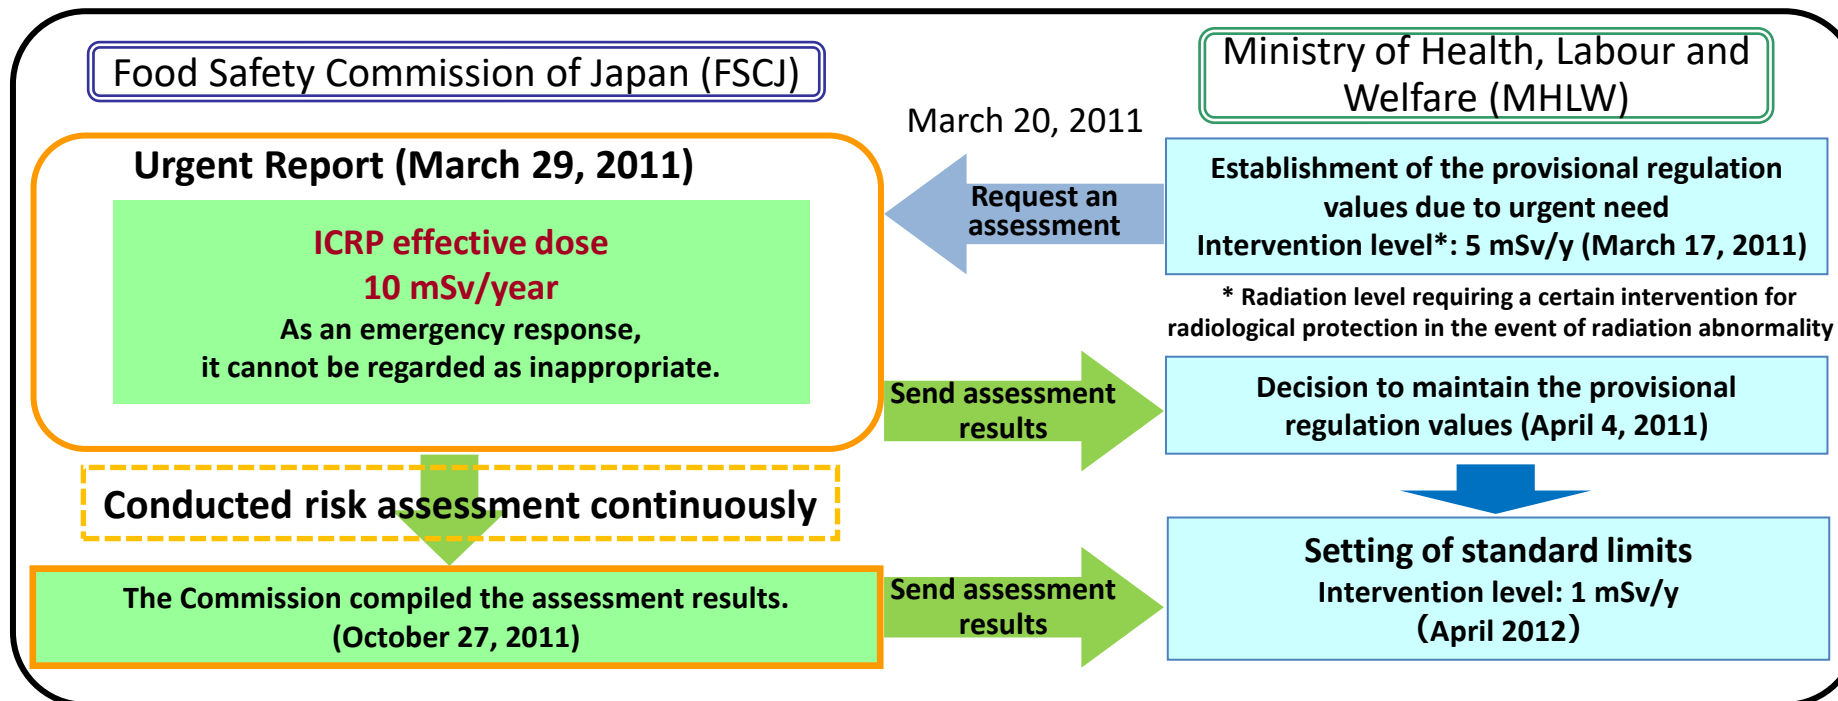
Food Safety Commission of Japan (FSCJ)

Ministry of Health, Labour and Welfare (MHLW)

March 20, 2011

Urgent Report (March 29, 2011)

ICRP effective dose
10 mSv/year
As an emergency response,
it cannot be regarded as inappropriate.

Request an assessment

Establishment of the provisional regulation values due to urgent need
Intervention level*: 5 mSv/y (March 17, 2011)

* Radiation level requiring a certain intervention for radiological protection in the event of radiation abnormality

Send assessment results

Decision to maintain the provisional regulation values (April 4, 2011)

Conducted risk assessment continuously

The Commission compiled the assessment results.
(October 27, 2011)

Send assessment results

Setting of standard limits
Intervention level: 1 mSv/y
(April 2012)